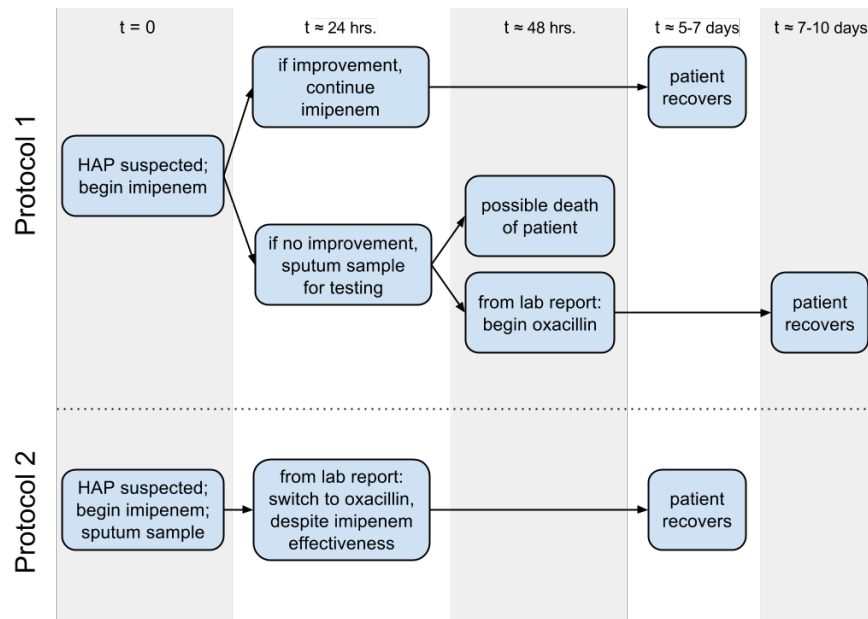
t = 0

t ≈ 24 hrs.

t ≈ 48 hrs.

t ≈ 5-7 days

t ≈ 7-10 days

Protocol 1

HAP suspected; begin imipenem

if improvement, continue imipenem

patient recovers

if no improvement, sputum sample for testing

possible death of patient

from lab report: begin oxacillin

patient recovers

Protocol 2

HAP suspected; begin imipenem; sputum sample

from lab report: switch to oxacillin, despite imipenem effectiveness

patient recovers